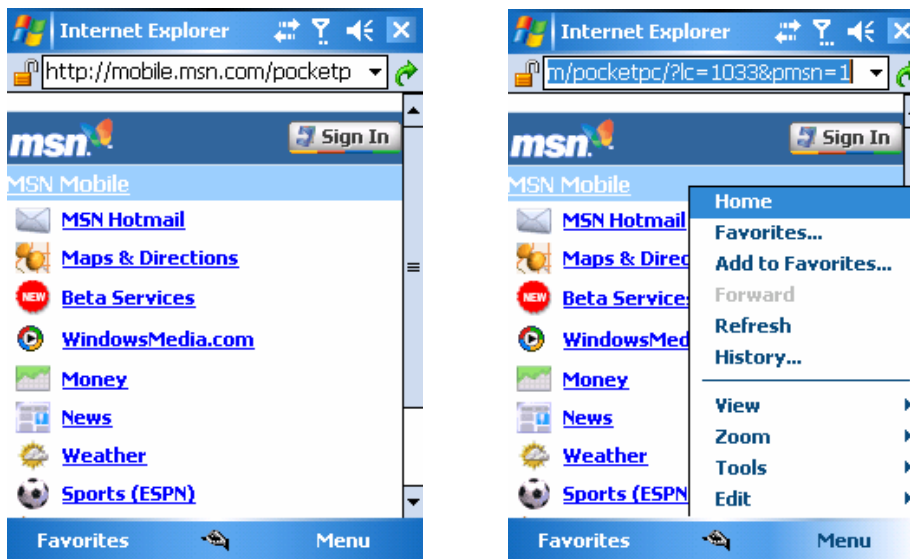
Internet Explorer

http://mobile.msn.com/pocketp

msn

Sign In

MSN Mobile

MSN Hotmail

Maps & Directions

NEW Beta Services

WindowsMedia.com

Money

News

Weather

Sports (ESPN)

Favorites

Menu

Internet Explorer

m/pocketpc/?lc=1033&pmsn=1

msn

Sign In

MSN Mobile

MSN Hotmail

Maps & Direc

NEW Beta Service

WindowsMed

Money

News

Weather

Sports (ESPN

Home

Favorites...

Add to Favorites...

Forward

Refresh

History...

View

Zoom

Tools

Edit

Favorites

Menu